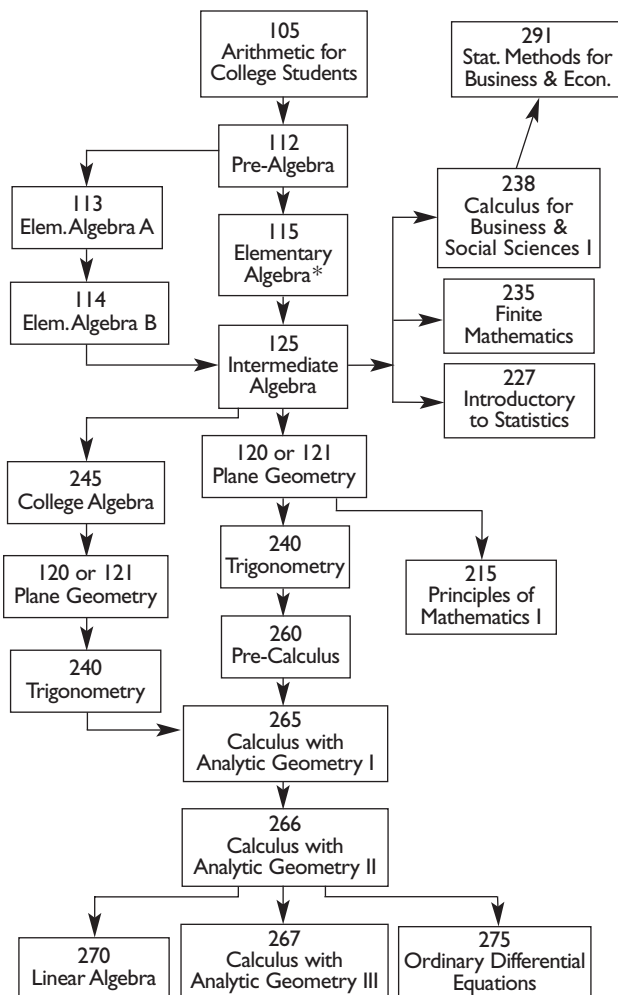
105
Arithmetic for College Students

291
Stat. Methods for Business & Econ.

112
Pre-Algebra

113
Elem. Algebra A

115
Elementary Algebra*

238
Calculus for Business & Social Sciences I

114
Elem. Algebra B

235
Finite Mathematics

125
Intermediate Algebra

227
Introductory to Statistics

245
College Algebra

120 or 121
Plane Geometry

120 or 121
Plane Geometry

240
Trigonometry

215
Principles of Mathematics I

240
Trigonometry

260
Pre-Calculus

265
Calculus with Analytic Geometry I

266
Calculus with Analytic Geometry II

270
Linear Algebra

267
Calculus with Analytic Geometry III

275
Ordinary Differential Equations